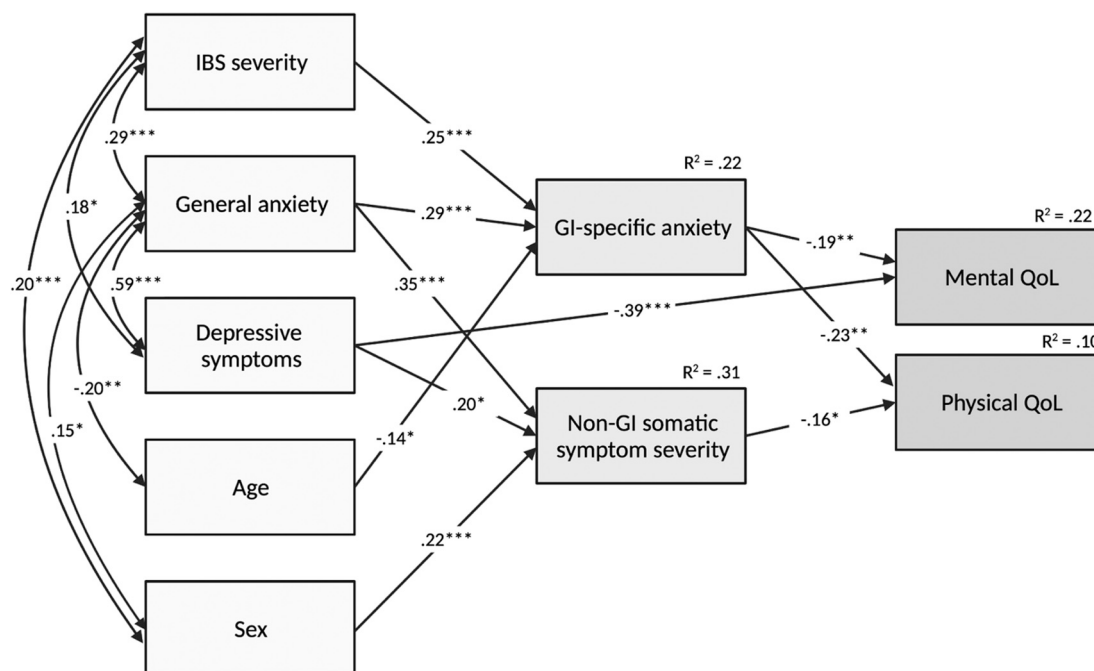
IBS severity

General anxiety

Depressive symptoms

Age

Sex

.29***

.18*

.20***

.59***

-.20**

.15*

.25***

.29***

.35***

-.39***

.20*

-.14*

.22***

$R^2 = .22$

GI-specific anxiety

$R^2 = .31$

Non-GI somatic symptom severity

-.19**

-.23**

-.16*

$R^2 = .22$

Mental QoL

$R^2 = .1$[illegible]

Physical QoL